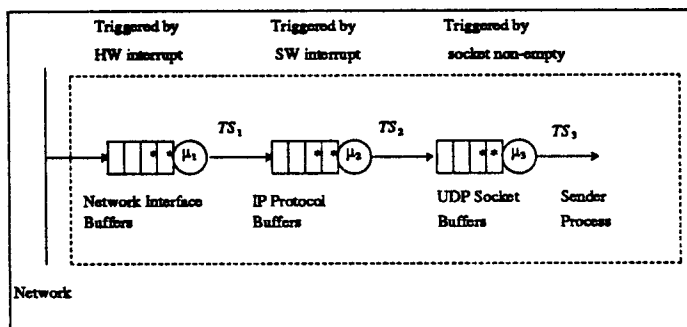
Triggered by HW interrupt

Triggered by SW interrupt

Triggered by socket non-empty

$\mu_1$

$TS_1$

$\mu_2$

$TS_2$

$\mu_3$

$TS_3$

Network Interface Buffers

IP Protocol Buffers

UDP Socket Buffers

Sender Process

Network